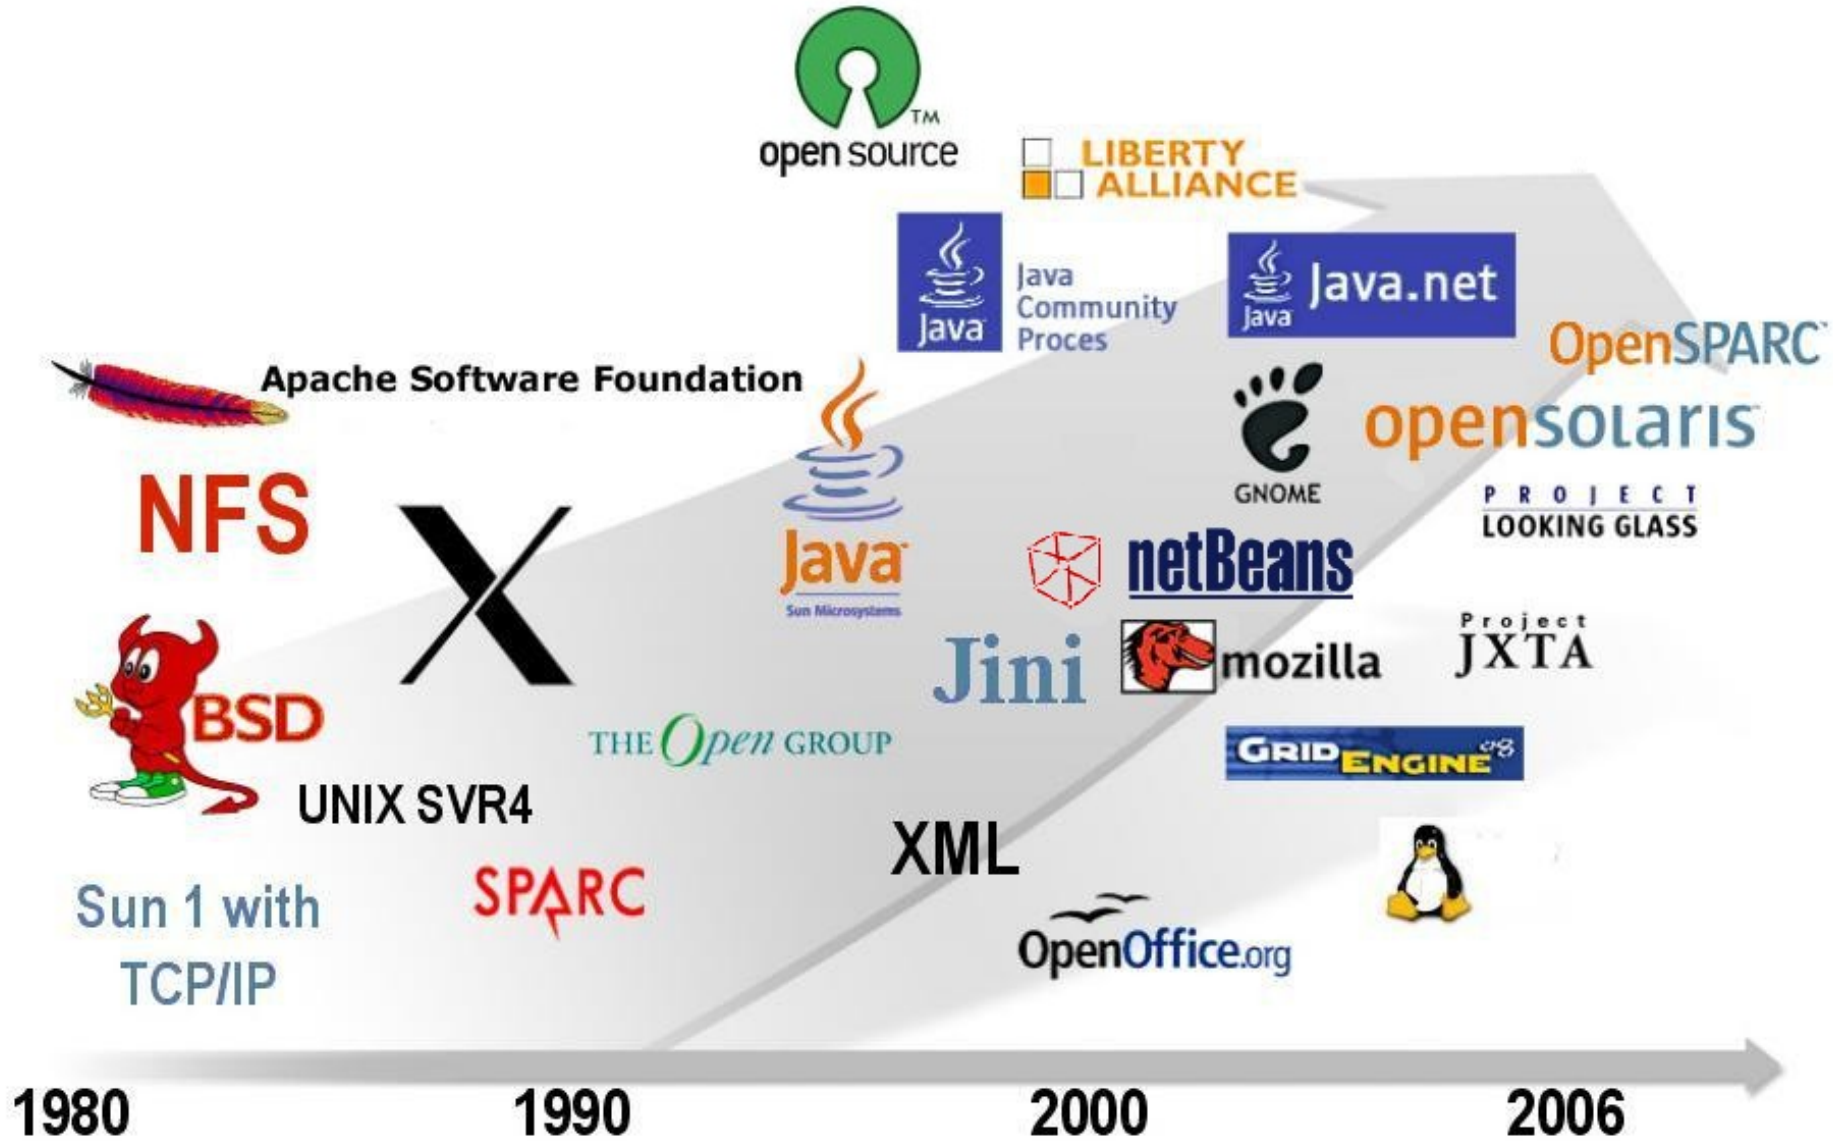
open source TM

LIBERTY ALLIANCE

Java Java Community Proces

Java Java.net

OpenSPARC

Apache Software Foundation

opensolaris

GNOME

PROJECT LOOKING GLASS

NFS

X

Java Sun Microsystems

netBeans

Jini

mozilla

Project JXTA

BSD

THE Open GROUP

GRID ENGINE

UNIX SVR4

XML

Sun 1 with TCP/IP

SPARC

OpenOffice.org

1980

1990

2000

2006